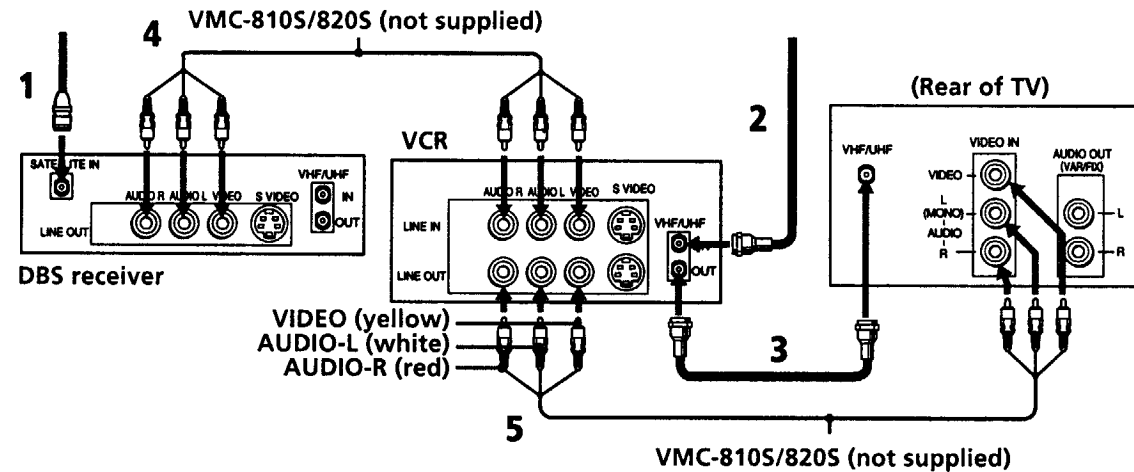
VMC-810S/820S (not supplied)

4

1

SATELLITE IN

AUDIO R AUDIO L VIDEO S VIDEO

VHF/UHF

IN

OUT

LINE OUT

DBS receiver

VCR

AUDIO R AUDIO L VIDEO S VIDEO

LINE IN

VHF/UHF

IN

LINE OUT

OUT

2

(Rear of TV)

VHF/UHF

VIDEO IN

VIDEO

L (MONO) AUDIO

R

AUDIO OUT (VAR/FIX)

L

R

VIDEO (yellow)

AUDIO-L (white)

AUDIO-R (red)

3

5

VMC-810S/820S (not supplied)